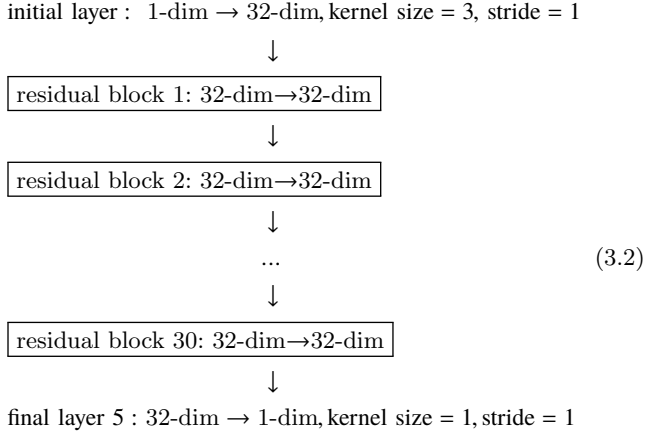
initial layer : 1-dim → 32-dim, kernel size = 3, stride = 1

↓

residual block 1: 32-dim→32-dim

↓

residual block 2: 32-dim→32-dim

↓

...

↓

residual block 30: 32-dim→32-dim

↓

final layer 5 : 32-dim → 1-dim, kernel size = 1, stride = 1

(3.2)